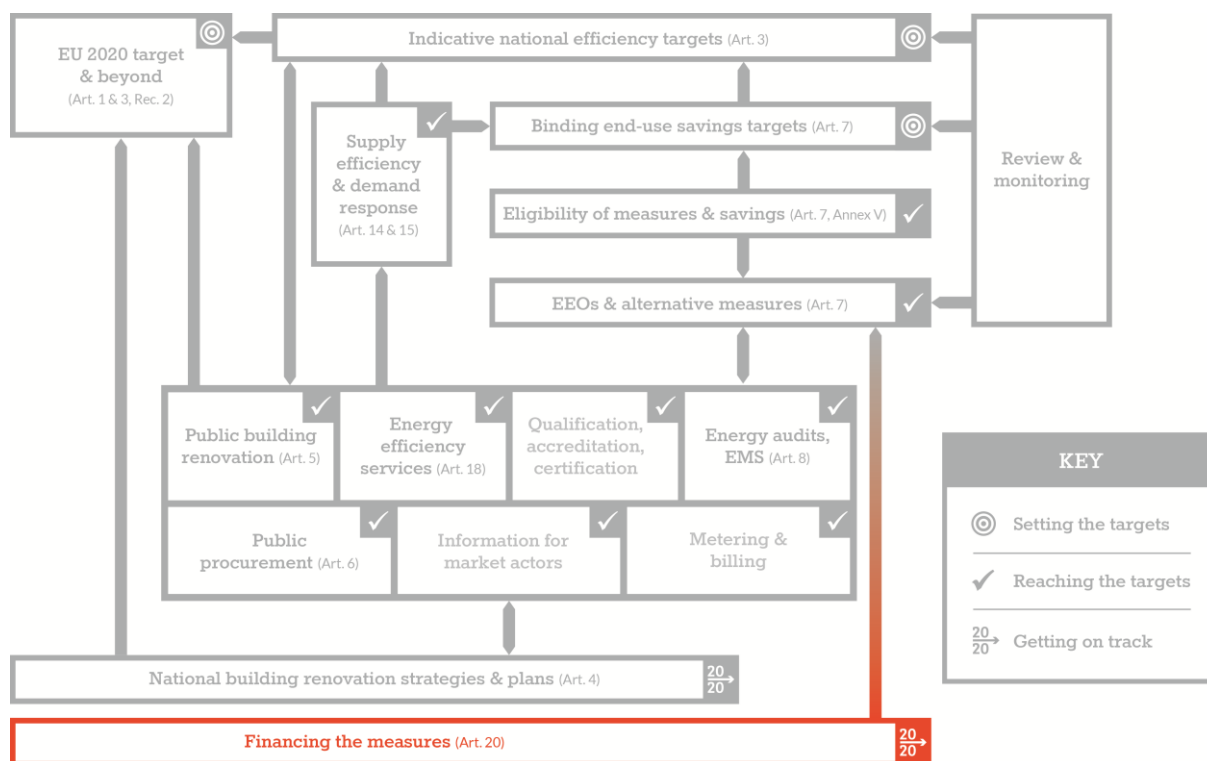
EU 2020 target & beyond (Art. 1 & 3, Rec. 2)

Indicative national efficiency targets (Art. 3)

Supply efficiency & demand response (Art. 14 & 15)

Binding end-use savings targets (Art. 7)

Review & monitoring

Eligibility of measures & savings (Art. 7, Annex V)

EEOs & alternative measures (Art. 7)

Public building renovation (Art. 5)

Energy efficiency services (Art. 18)

Qualification, accreditation, certification

Energy audits, EMS (Art. 8)

Public procurement (Art. 6)

Information for market actors

Metering & billing

National building renovation strategies & plans (Art. 4)

20 20

Financing the measures (Art. 20)

20 20

KEY

Setting the targets

Reaching the targets

20 20 Getting on track